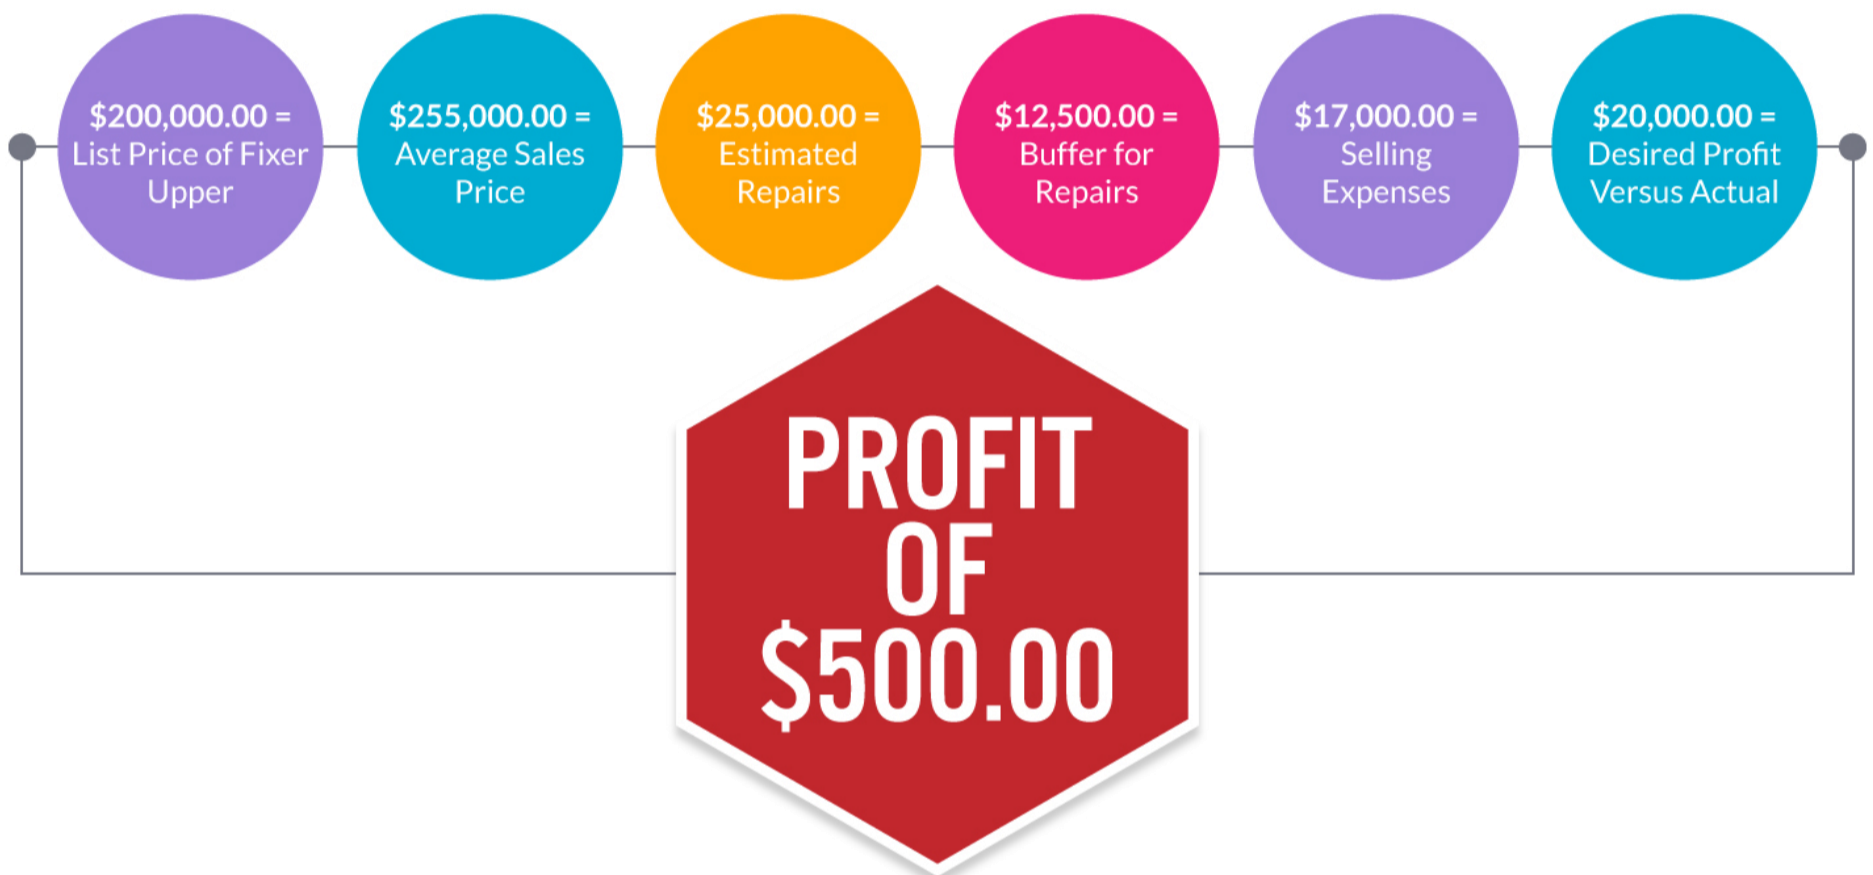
$200,000.00 = List Price of Fixer Upper

$255,000.00 = Average Sales Price

$25,000.00 = Estimated Repairs

$12,500.00 = Buffer for Repairs

$17,000.00 = Selling Expenses

$20,000.00 = Desired Profit Versus Actual

PROFIT OF $500.00